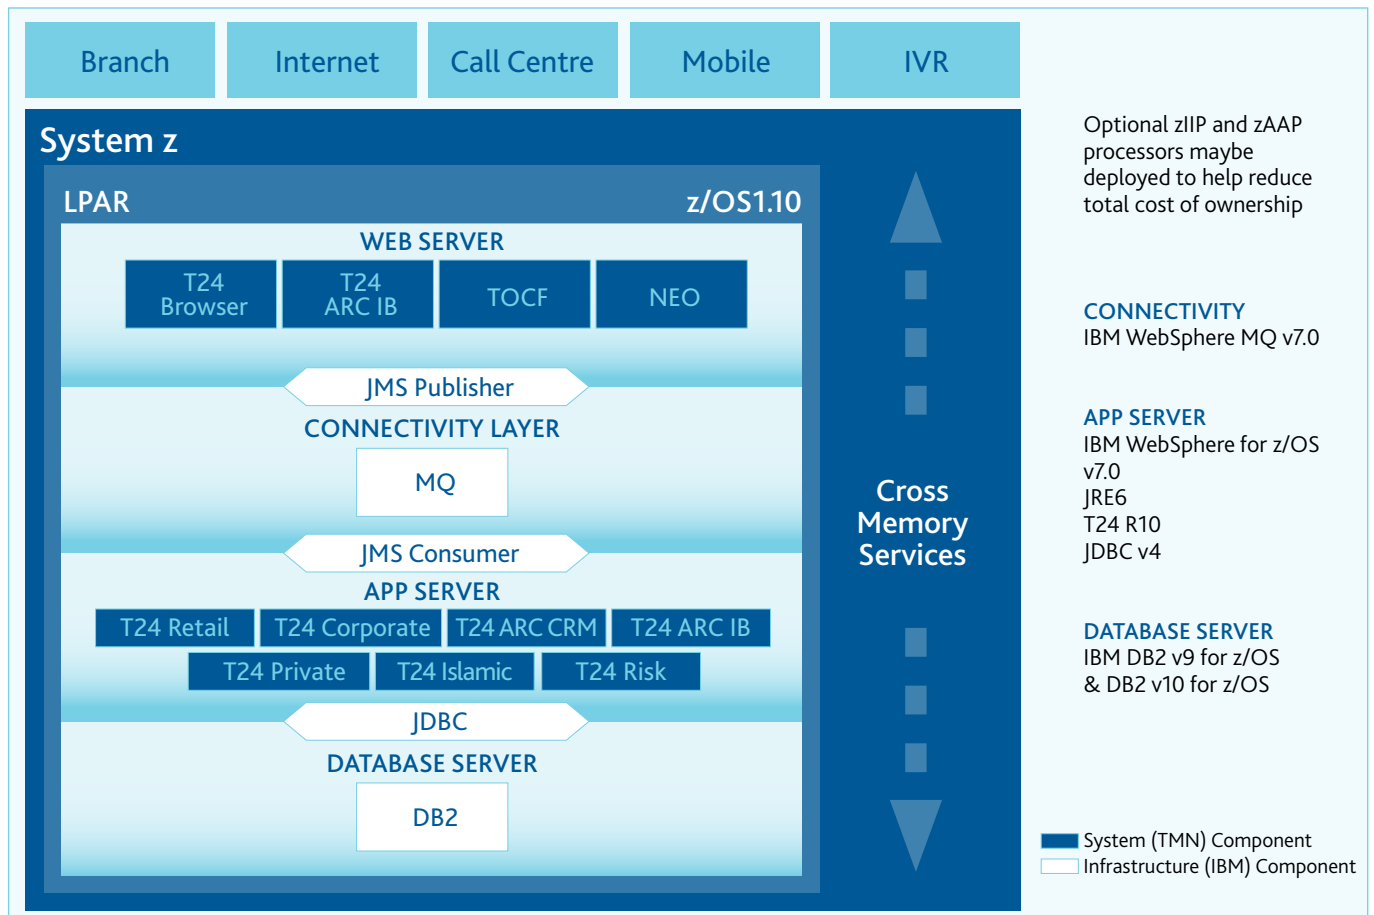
Branch
Internet
Call Centre
Mobile
IVR

System z

LPAR
z/OS1.10

WEB SERVER

T24 Browser
T24 ARC IB
TOCF
NEO

JMS Publisher

CONNECTIVITY LAYER

MQ

JMS Consumer

APP SERVER

T24 Retail
T24 Corporate
T24 ARC CRM
T24 ARC IB
T24 Private
T24 Islamic
T24 Risk

JDBC

DATABASE SERVER

DB2

Cross Memory Services

Optional zIIP and zAAP processors maybe deployed to help reduce total cost of ownership

CONNECTIVITY
IBM WebSphere MQ v7.0

APP SERVER
IBM WebSphere for z/OS v7.0
JRE6
T24 R10
JDBC v4

DATABASE SERVER
IBM DB2 v9 for z/OS & DB2 v10 for z/OS

System (TMN) Component
Infrastructure (IBM) Component